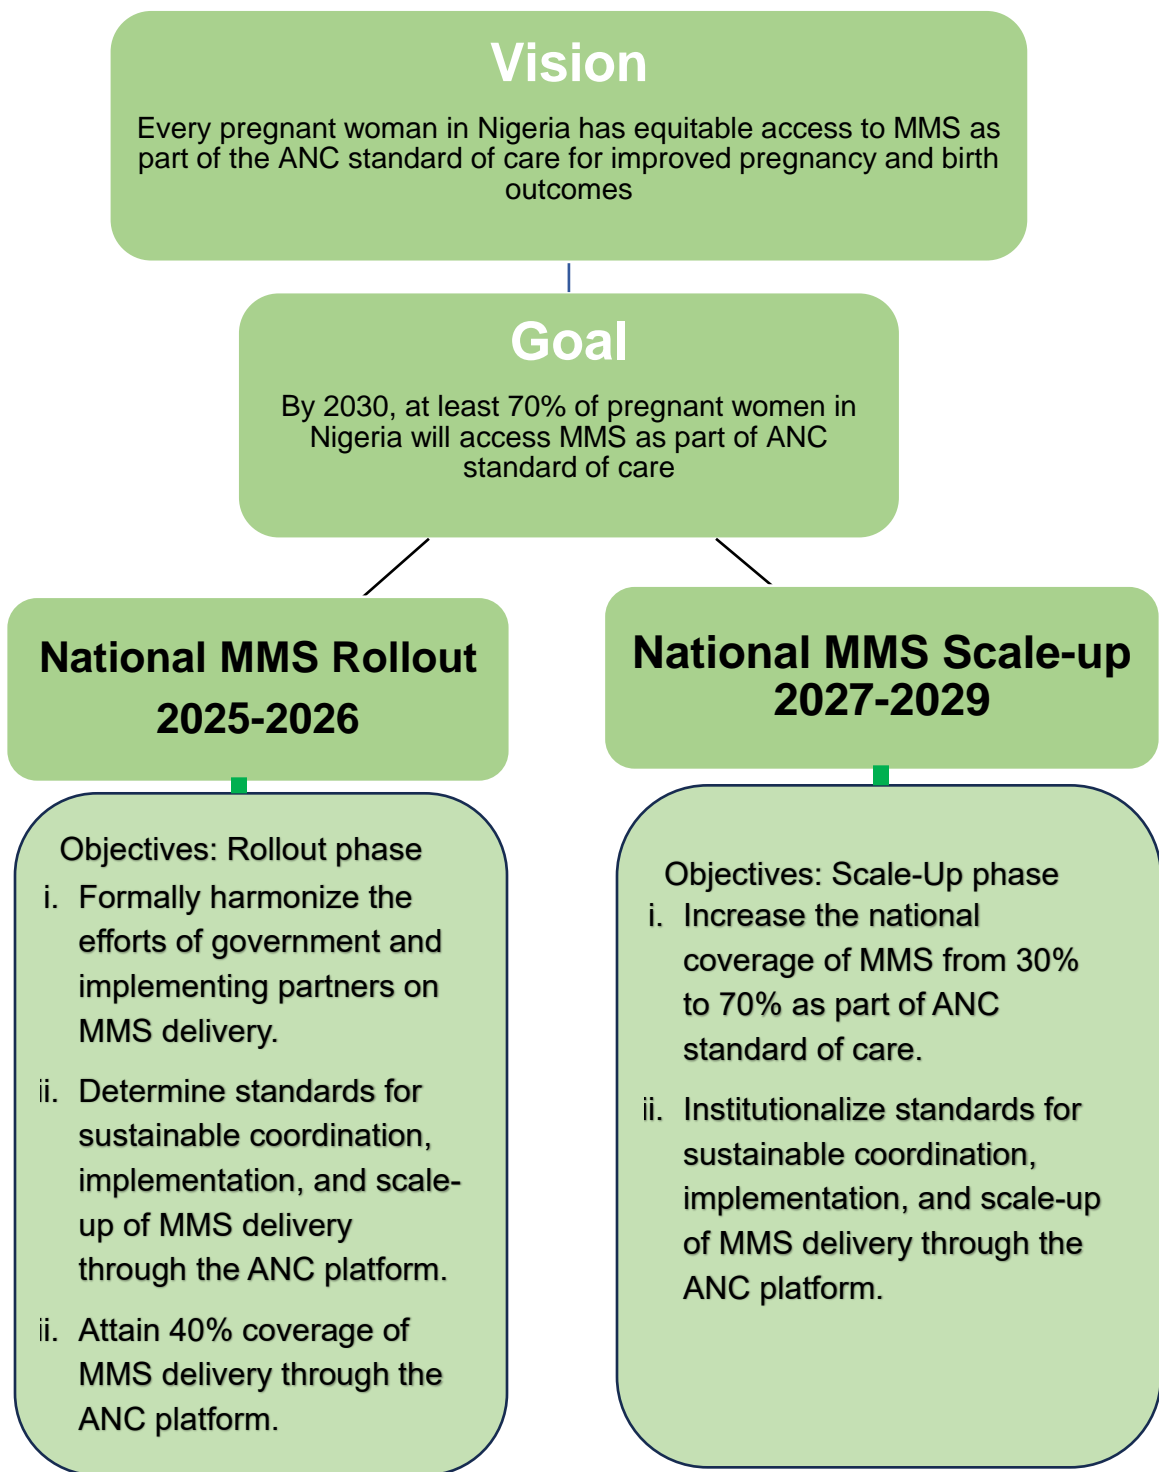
Vision

Every pregnant woman in Nigeria has equitable access to MMS as part of the ANC standard of care for improved pregnancy and birth outcomes

Goal

By 2030, at least 70% of pregnant women in Nigeria will access MMS as part of ANC standard of care

National MMS Rollout 2025-2026

National MMS Scale-up 2027-2029

Objectives: Rollout phase
i. Formally harmonize the efforts of government and implementing partners on MMS delivery.
ii. Determine standards for sustainable coordination, implementation, and scale-up of MMS delivery through the ANC platform.
ii. Attain 40% coverage of MMS delivery through the ANC platform.

Objectives: Scale-Up phase
i. Increase the national coverage of MMS from 30% to 70% as part of ANC standard of care.
ii. Institutionalize standards for sustainable coordination, implementation, and scale-up of MMS delivery through the ANC platform.